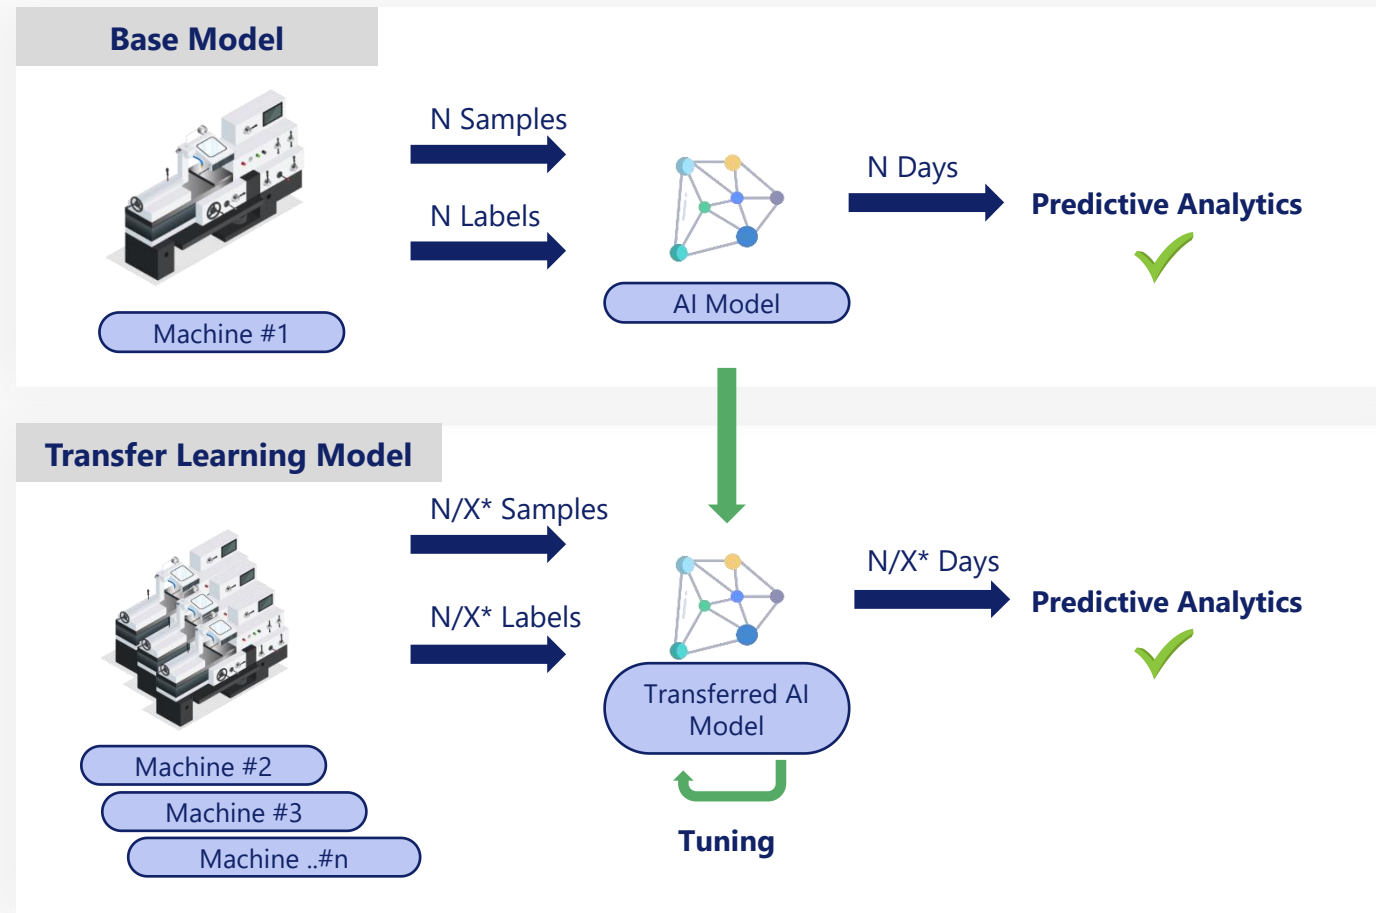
Base Model

Machine #1

N Samples

N Labels

AI Model

N Days

Predictive Analytics

Transfer Learning Model

Machine #2

Machine #3

Machine ..#n

N/X* Samples

N/X* Labels

Transferred AI Model

Tuning

N/X* Days

Predictive Analytics